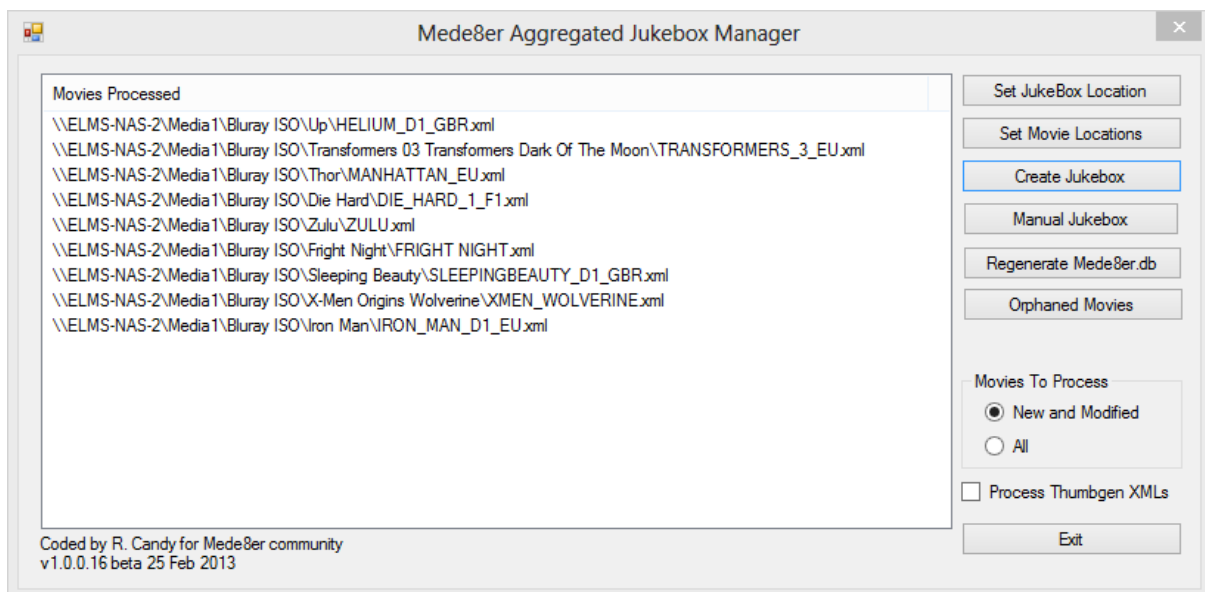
Mede8er Aggregated Jukebox Manager

Movies Processed

\\ELMS-NAS-2\Media1\Bluray ISO\Up\HELIUM_D1_GBR.xml
\\ELMS-NAS-2\Media1\Bluray ISO\Transformers 03 Transformers Dark Of The Moon\TRANSFORMERS_3_EU.xml
\\ELMS-NAS-2\Media1\Bluray ISO\Thor\MANHATTAN_EU.xml
\\ELMS-NAS-2\Media1\Bluray ISO\Die Hard\DIE_HARD_1_F1.xml
\\ELMS-NAS-2\Media1\Bluray ISO\Zulu\ZULU.xml
\\ELMS-NAS-2\Media1\Bluray ISO\Fright Night\FRIGHT NIGHT.xml
\\ELMS-NAS-2\Media1\Bluray ISO\Sleeping Beauty\SLEEPINGBEAUTY_D1_GBR.xml
\\ELMS-NAS-2\Media1\Bluray ISO\X-Men Origins Wolverine\XMEN_WOLVERINE.xml
\\ELMS-NAS-2\Media1\Bluray ISO\Iron Man\IRON_MAN_D1_EU.xml

Set JukeBox Location
Set Movie Locations
Create Jukebox
Manual Jukebox
Regenerate Mede8er.db
Orphaned Movies

Movies To Process
New and Modified
All

Process Thumbgen XMLs

Exit

Coded by R. Candy for Mede8er community
v1.0.0.16 beta 25 Feb 2013